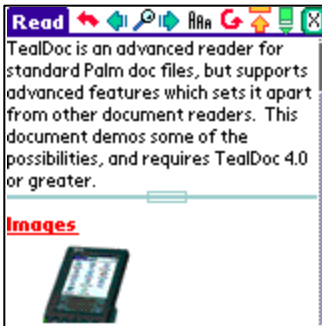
Read

TealDoc is an advanced reader for standard Palm doc files, but supports advanced features which sets it apart from other document readers. This document demos some of the possibilities, and requires TealDoc 4.0 or greater.

Images